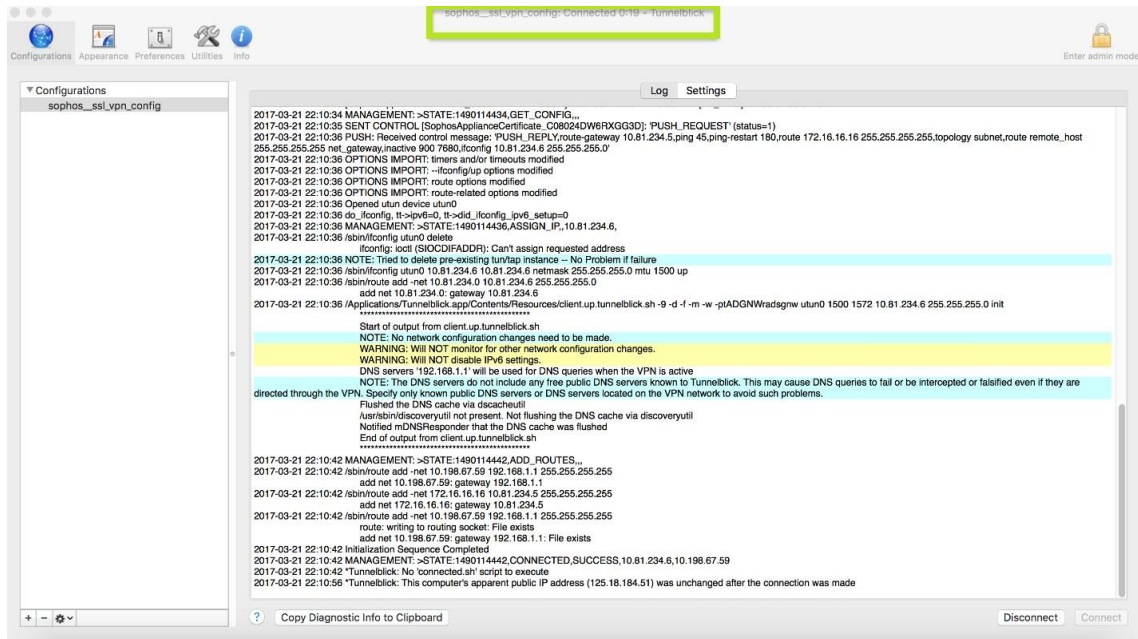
sophos_ssl_vpn_config: Connected 0:19 - Tunnelblick

Configurations Appearance Preferences Utilities Info

Enter admin mode

Configurations
sophos_ssl_vpn_config

Log Settings

2017-03-21 22:10:34 MANAGEMENT: >STATE:1490114434,GET_CONFIG,,,
2017-03-21 22:10:35 SENT CONTROL [SophosApplianceCertificate_C08024DW6RXGG3D]: 'PUSH_REQUEST' (status=1)
2017-03-21 22:10:36 PUSH: Received control message: 'PUSH_REPLY,route-gateway 10.81.234.5,ping 45,ping-restart 180,route 172.16.16.16 255.255.255.255,topology subnet,route remote_host 255.255.255.255 net_gateway,inactive 900 7680,ifconfig 10.81.234.6 255.255.255.0'
2017-03-21 22:10:36 OPTIONS IMPORT: timers and/or timeouts modified
2017-03-21 22:10:36 OPTIONS IMPORT: --ifconfig/up options modified
2017-03-21 22:10:36 OPTIONS IMPORT: route options modified
2017-03-21 22:10:36 OPTIONS IMPORT: route-related options modified
2017-03-21 22:10:36 Opened utun device utun0
2017-03-21 22:10:36 do_ifconfig, tt->ipv6=0, tt->did_ifconfig_ipv6_setup=0
2017-03-21 22:10:36 MANAGEMENT: >STATE:1490114436,ASSIGN_IP,,10.81.234.6,
2017-03-21 22:10:36 /sbin/ifconfig utun0 delete
ifconfig: ioctl (SIOCDIFADDR): Can't assign requested address
2017-03-21 22:10:36 NOTE: Tried to delete pre-existing tun/tap instance -- No Problem if failure
2017-03-21 22:10:36 /sbin/ifconfig utun0 10.81.234.6 10.81.234.6 netmask 255.255.255.0 mtu 1500 up
2017-03-21 22:10:36 /sbin/route add -net 10.81.234.0 10.81.234.6 255.255.255.0
add net 10.81.234.0: gateway 10.81.234.6
2017-03-21 22:10:36 /Applications/Tunnelblick.app/Contents/Resources/client.up.tunnelblick.sh -9 -d -f -m -w -ptADGNWradsgnw utun0 1500 1572 10.81.234.6 255.255.255.0 init
**********************************************
Start of output from client.up.tunnelblick.sh
NOTE: No network configuration changes need to be made.
WARNING: Will NOT monitor for other network configuration changes.
WARNING: Will NOT disable IPv6 settings.
DNS servers '192.168.1.1' will be used for DNS queries when the VPN is active
NOTE: The DNS servers do not include any free public DNS servers known to Tunnelblick. This may cause DNS queries to fail or be intercepted or falsified even if they are directed through the VPN. Specify only known public DNS servers or DNS servers located on the VPN network to avoid such problems.
Flushed the DNS cache via dscacheutil
/usr/sbin/discoveryutil not present. Not flushing the DNS cache via discoveryutil
Notified mDNSResponder that the DNS cache was flushed
End of output from client.up.tunnelblick.sh
**********************************************
2017-03-21 22:10:42 MANAGEMENT: >STATE:1490114442,ADD_ROUTES,,,
2017-03-21 22:10:42 /sbin/route add -net 10.198.67.59 192.168.1.1 255.255.255.255
add net 10.198.67.59: gateway 192.168.1.1
2017-03-21 22:10:42 /sbin/route add -net 172.16.16.16 10.81.234.5 255.255.255.255
add net 172.16.16.16: gateway 10.81.234.5
2017-03-21 22:10:42 /sbin/route add -net 10.198.67.59 192.168.1.1 255.255.255.255
route: writing to routing socket: File exists
add net 10.198.67.59: gateway 192.168.1.1: File exists
2017-03-21 22:10:42 Initialization Sequence Completed
2017-03-21 22:10:42 MANAGEMENT: >STATE:1490114442,CONNECTED,SUCCESS,10.81.234.6,10.198.67.59
2017-03-21 22:10:42 *Tunnelblick: No 'connected.sh' script to execute
2017-03-21 22:10:56 *Tunnelblick: This computer's apparent public IP address (125.18.184.51) was unchanged after the connection was made

?
Copy Diagnostic Info to Clipboard
Disconnect
Connect